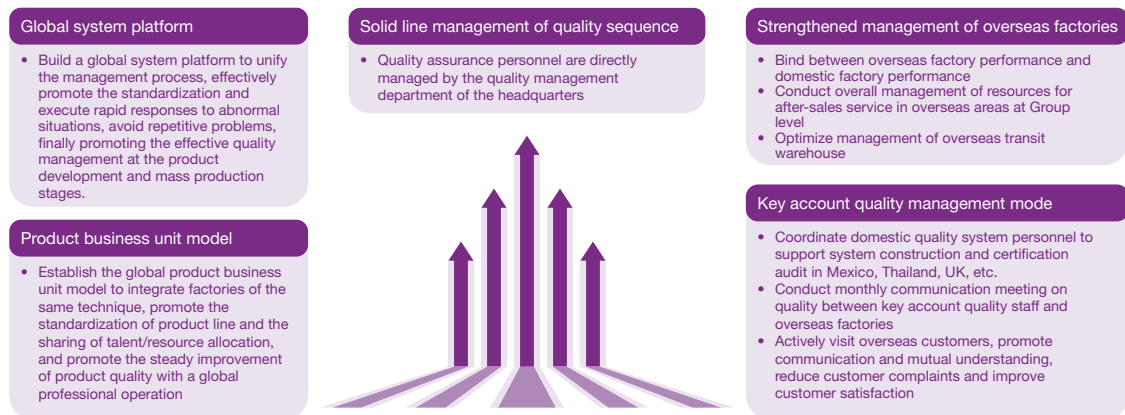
Global system platform

• Build a global system platform to unify the management process, effectively promote the standardization and execute rapid responses to abnormal situations, avoid repetitive problems, finally promoting the effective quality management at the product development and mass production stages.

Product business unit model

• Establish the global product business unit model to integrate factories of the same technique, promote the standardization of product line and the sharing of talent/resource allocation, and promote the steady improvement of product quality with a global professional operation

Solid line management of quality sequence

• Quality assurance personnel are directly managed by the quality management department of the headquarters

Strengthened management of overseas factories

• Bind between overseas factory performance and domestic factory performance
• Conduct overall management of resources for after-sales service in overseas areas at Group level
• Optimize management of overseas transit warehouse

Key account quality management mode

• Coordinate domestic quality system personnel to support system construction and certification audit in Mexico, Thailand, UK, etc.
• Conduct monthly communication meeting on quality between key account quality staff and overseas factories
• Actively visit overseas customers, promote communication and mutual understanding, reduce customer complaints and improve customer satisfaction